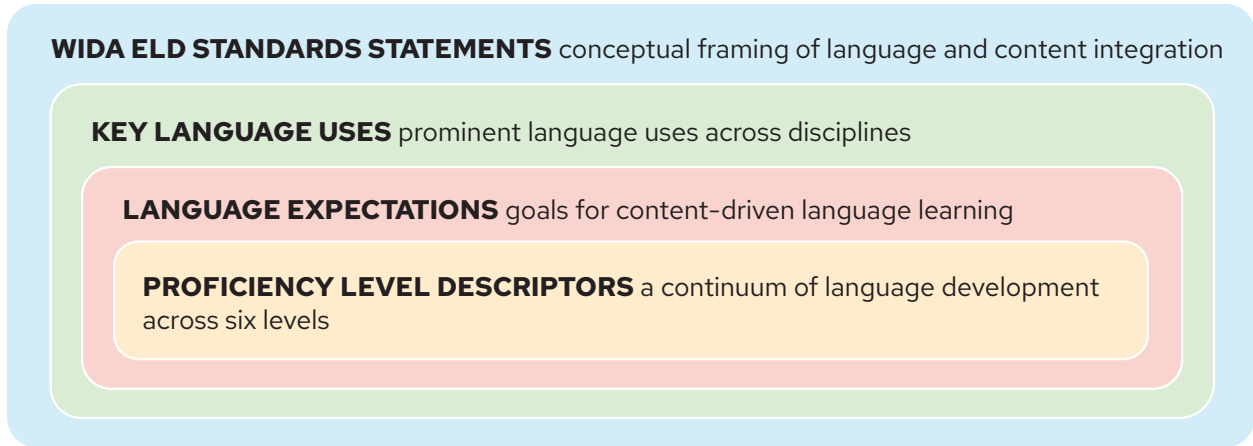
**WIDA ELD STANDARDS STATEMENTS** conceptual framing of language and content integration

**KEY LANGUAGE USES** prominent language uses across disciplines

**LANGUAGE EXPECTATIONS** goals for content-driven language learning

**PROFICIENCY LEVEL DESCRIPTORS** a continuum of language development across six levels